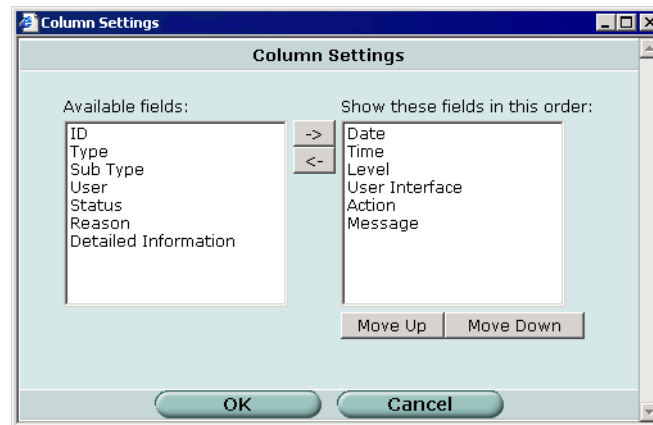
Column Settings

Column Settings

Available fields:

ID
Type
Sub Type
User
Status
Reason
Detailed Information

->
<-

Show these fields in this order:

Date
Time
Level
User Interface
Action
Message

Move Up
Move Down

OK
Cancel